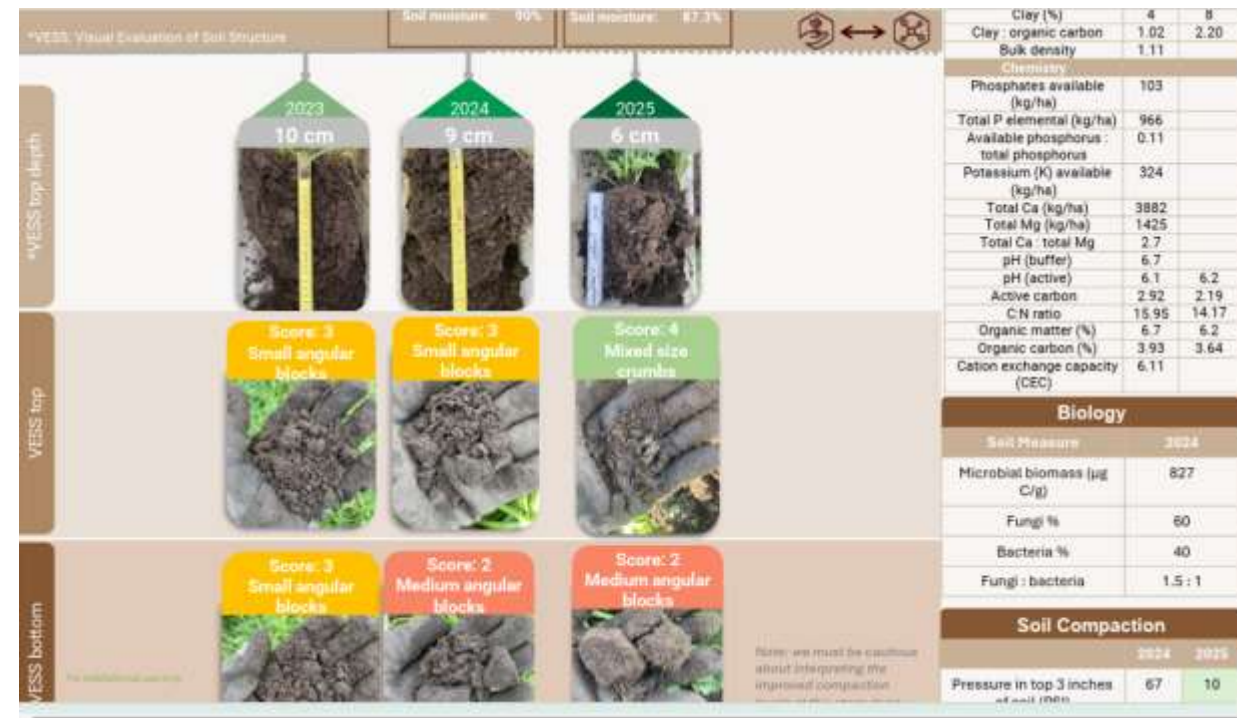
*VESS: Visual Evaluation of Soil Structure

Soil moisture: 90%

Soil moisture: 87.3%

2023
10 cm

2024
9 cm

2025
6 cm

*VESS top depth

VESS top

Score: 3
Small angular blocks

Score: 3
Small angular blocks

Score: 4
Mixed size crumbs

VESS bottom

Score: 3
Small angular blocks

Score: 2
Medium angular blocks

Score: 2
Medium angular blocks

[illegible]

Note: we must be cautious about interpreting the improved compaction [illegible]

| Clay (%) | 4 | 8 |
|---|---|---|
| Clay : organic carbon | 1.02 | 2.20 |
| Bulk density | 1.11 | |
| Chemistry | | |
| Phosphates available (kg/ha) | 103 | |
| Total P elemental (kg/ha) | 966 | |
| Available phosphorus : total phosphorus | 0.11 | |
| Potassium (K) available (kg/ha) | 324 | |
| Total Ca (kg/ha) | 3882 | |
| Total Mg (kg/ha) | 1425 | |
| Total Ca : total Mg | 2.7 | |
| pH (buffer) | 6.7 | |
| pH (active) | 6.1 | 6.2 |
| Active carbon | 2.92 | 2.19 |
| C:N ratio | 15.95 | 14.17 |
| Organic matter (%) | 6.7 | 6.2 |
| Organic carbon (%) | 3.93 | 3.64 |
| Cation exchange capacity (CEC) | 6.11 | |

Biology

| Soil Measure | 2024 |
|---|---|
| Microbial biomass (µg C/g) | 827 |
| Fungi % | 60 |
| Bacteria % | 40 |
| Fungi : bacteria | 1.5 : 1 |

Soil Compaction

| | 2024 | 2025 |
|---|---|---|
| Pressure in top 3 inches of soil (PSI) | 67 | 10 |